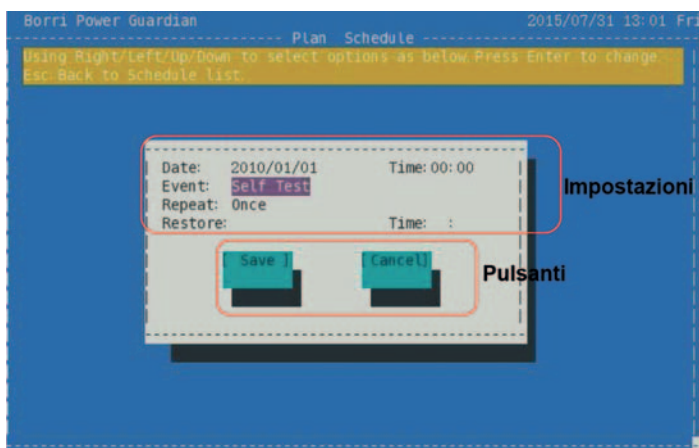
Borri Power Guardian 2015/07/31 13:01 Fri

Plan Schedule

Using Right/Left/Up/Down to select options as below Press Enter to change. Esc:Back to Schedule list.

Date: 2010/01/01 Time: 00:00
Event: Self Test
Repeat: Once
Restore: Time: :

Impostazioni

[ Save ] [Cancel]

Pulsanti